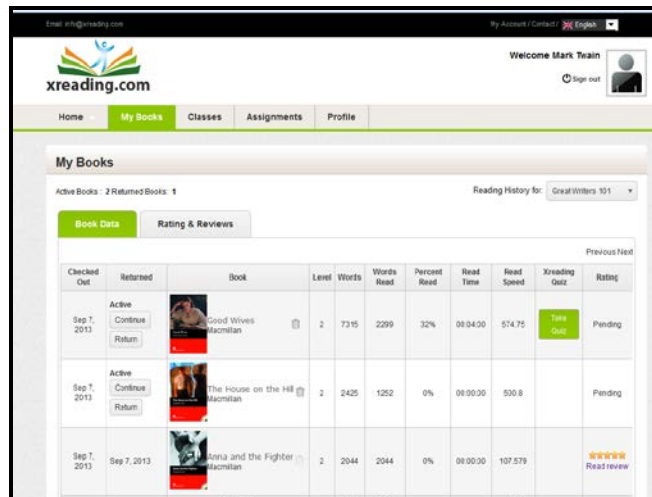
Email: info@xreading.com

My Account / Contact / English

xreading.com

Welcome Mark Twain

Sign out

Home | My Books | Classes | Assignments | Profile

My Books

Active Books : 2 Returned Books: 1

Reading History for: Great Writers 101

Book Data | Rating & Reviews

Previous Next

| Checked Out | Returned | Book | Level | Words | Words Read | Percent Read | Read Time | Read Speed | Xreading Quiz | Rating |
|---|---|---|---|---|---|---|---|---|---|---|
| Sep 7, 2013 | Active Continue Return | Good Wives Macmillan | 2 | 7315 | 2299 | 32% | 00:04:00 | 574.75 | Take Quiz | Pending |
| Sep 7, 2013 | Active Continue Return | The House on the Hill Macmillan | 2 | 2425 | 1252 | 0% | 00:00:30 | 500.8 | | Pending |
| Sep 7, 2013 | Sep 7, 2013 | Anna and the Fighter Macmillan | 2 | 2044 | 2044 | 0% | 00:00:30 | 107.579 | | Read review |